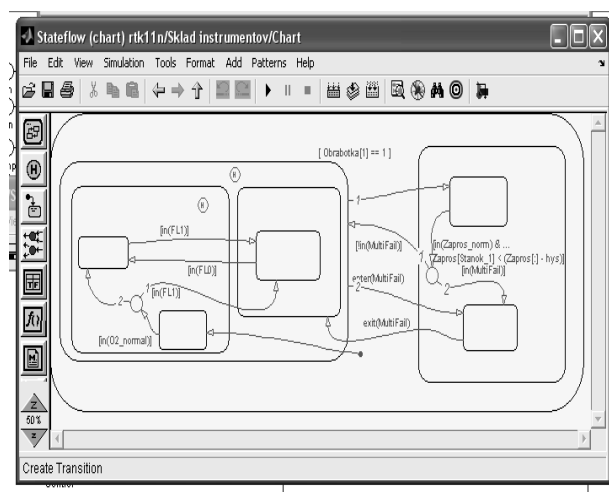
Stateflow (chart) rtk11n/Sklad instrumentov/Chart

File Edit View Simulation Tools Format Add Patterns Help

[ Obrabotka[1] == 1 ]

H

H

[in(FL1)]

[in(FL0)]

1

2

[in(FL1)]

[in(O2_normal)]

1

[in(MultiFail)]

enter(MultiFail)

2

exit(MultiFail)

[in(Zapros_norm) & ... Zapros[Stanok_1] < (Zapros[:] - hys)]

1

[in(MultiFail)]

2

50%

Create Transition